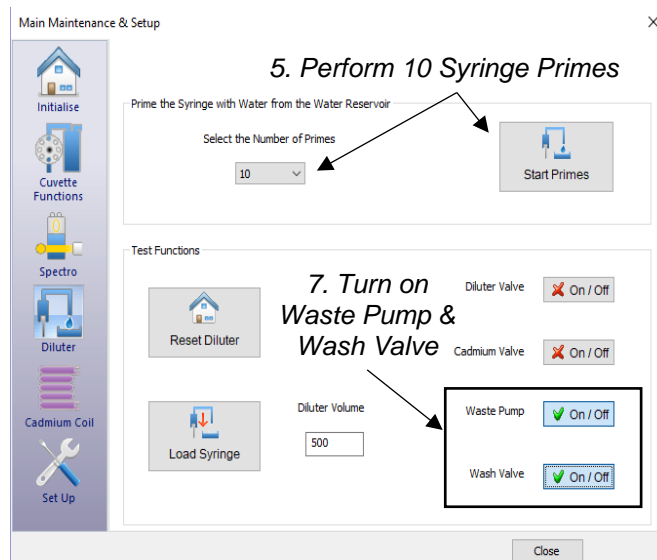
Main Maintenance & Setup

×

Initialise

Cuvette Functions

Spectro

Diluter

Cadmium Coil

Set Up

5. Perform 10 Syringe Primes

Prime the Syringe with Water from the Water Reservoir

Select the Number of Primes

10

Start Primes

Test Functions

7. Turn on Waste Pump & Wash Valve

Diluter Valve

On / Off

Cadmium Valve

On / Off

Reset Diluter

Diluter Volume

500

Waste Pump

On / Off

Load Syringe

Wash Valve

On / Off

Close